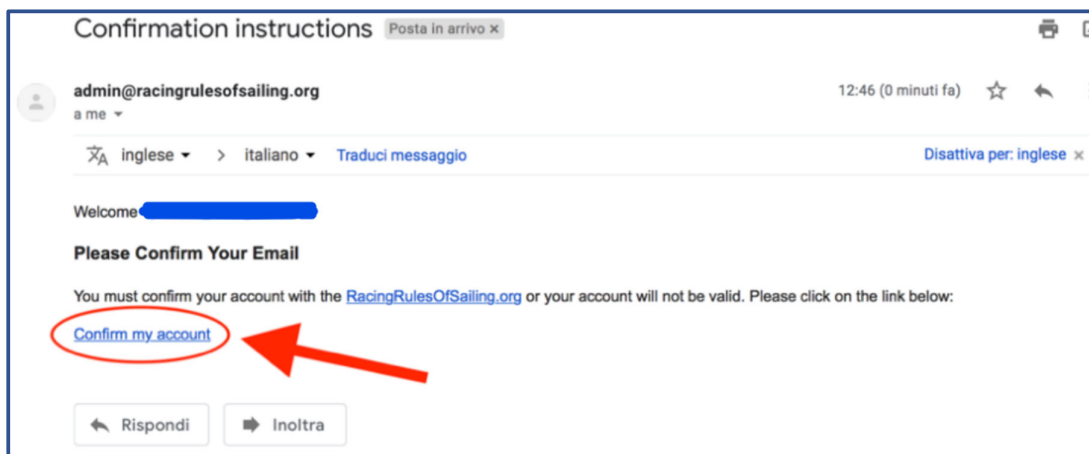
Confirmation instructions Posta in arrivo ×

admin@racingrulesofsailing.org
a me

12:46 (0 minuti fa)

inglese > italiano Traduci messaggio

Disattiva per: inglese ×

Welcome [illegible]

**Please Confirm Your Email**

You must confirm your account with the RacingRulesOfSailing.org or your account will not be valid. Please click on the link below:

Confirm my account

Rispondi

Inoltra